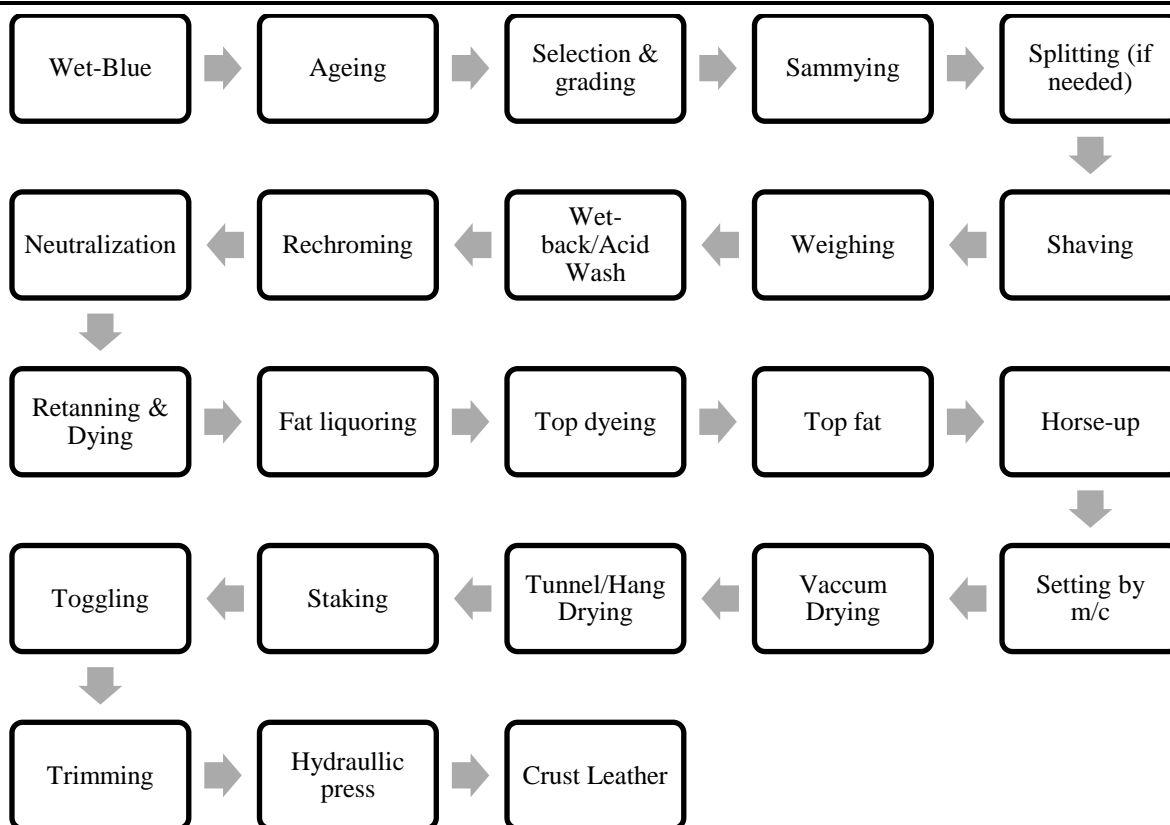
Wet-Blue

Ageing

Selection & grading

Sammying

Splitting (if needed)

Shaving

Weighing

Wet-back/Acid Wash

Rechroming

Neutralization

Retanning & Dying

Fat liquoring

Top dyeing

Top fat

Horse-up

Setting by m/c

Vaccum Drying

Tunnel/Hang Drying

Staking

Toggling

Trimming

Hydraullic press

Crust Leather